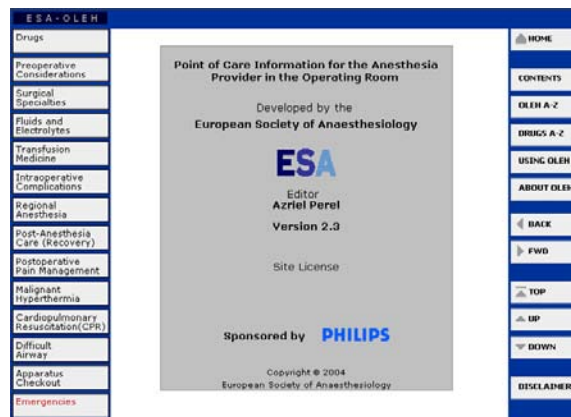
ESA-OLEH

Drugs

Preoperative Considerations

Surgical Specialties

Fluids and Electrolytes

Transfusion Medicine

Intraoperative Complications

Regional Anesthesia

Post-Anesthesia Care (Recovery)

Postoperative Pain Management

Malignant Hyperthermia

Cardiopulmonary Resuscitation(CPR)

Difficult Airway

Apparatus Checkout

Emergencies

Point of Care Information for the Anesthesia Provider in the Operating Room

Developed by the

European Society of Anaesthesiology

ESA

Editor
Azriel Perel

Version 2.3

Site License

Sponsored by PHILIPS

Copyright © 2004
European Society of Anaesthesiology

HOME

CONTENTS

OLEH A-Z

DRUGS A-Z

USING OLEH

ABOUT OLEH

BACK

FWD

TOP

UP

DOWN

DISCLAIMER